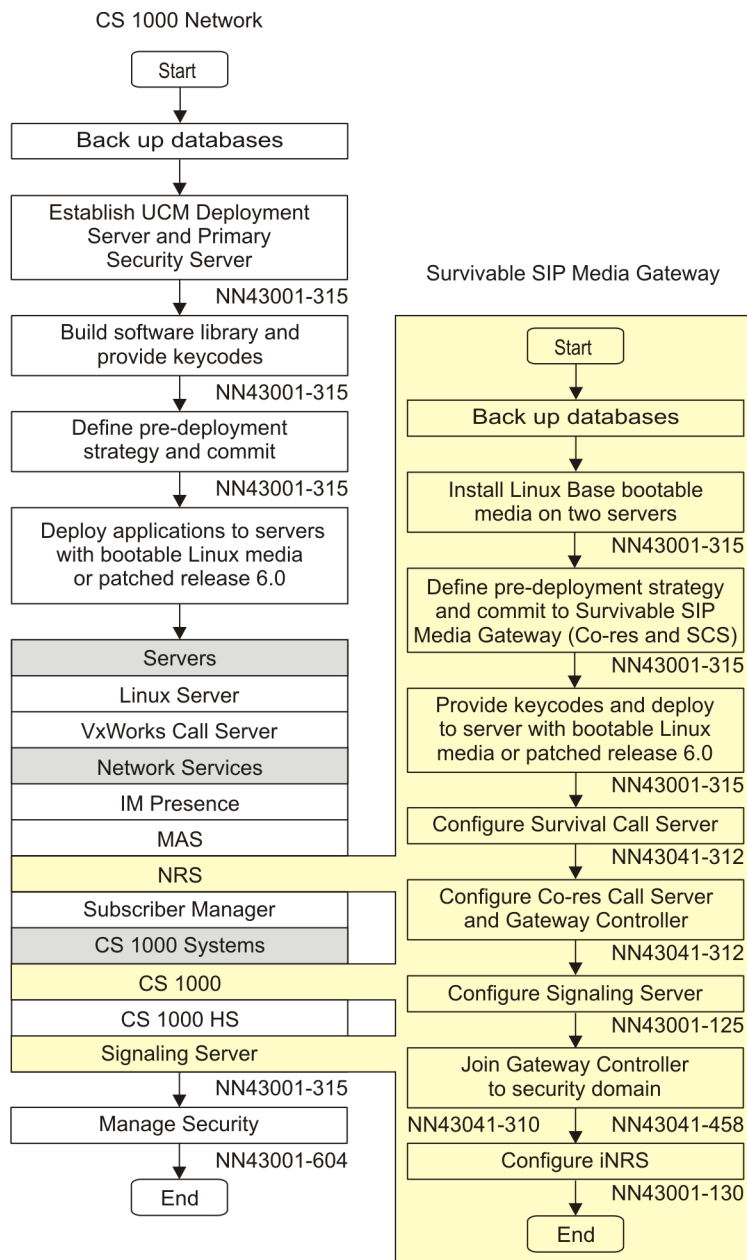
CS 1000 Network

Start

Back up databases

Establish UCM Deployment Server and Primary Security Server

NN43001-315

Build software library and provide keycodes

NN43001-315

Define pre-deployment strategy and commit

NN43001-315

Deploy applications to servers with bootable Linux media or patched release 6.0

Servers

Linux Server

VxWorks Call Server

Network Services

IM Presence

MAS

NRS

Subscriber Manager

CS 1000 Systems

CS 1000

CS 1000 HS

Signaling Server

NN43001-315

Manage Security

NN43001-604

End

Survivable SIP Media Gateway

Start

Back up databases

Install Linux Base bootable media on two servers

NN43001-315

Define pre-deployment strategy and commit to Survivable SIP Media Gateway (Co-res and SCS)

NN43001-315

Provide keycodes and deploy to server with bootable Linux media or patched release 6.0

NN43001-315

Configure Survival Call Server

NN43041-312

Configure Co-res Call Server and Gateway Controller

NN43041-312

Configure Signaling Server

NN43001-125

Join Gateway Controller to security domain

NN43041-310 NN43041-458

Configure iNRS

NN43001-130

End